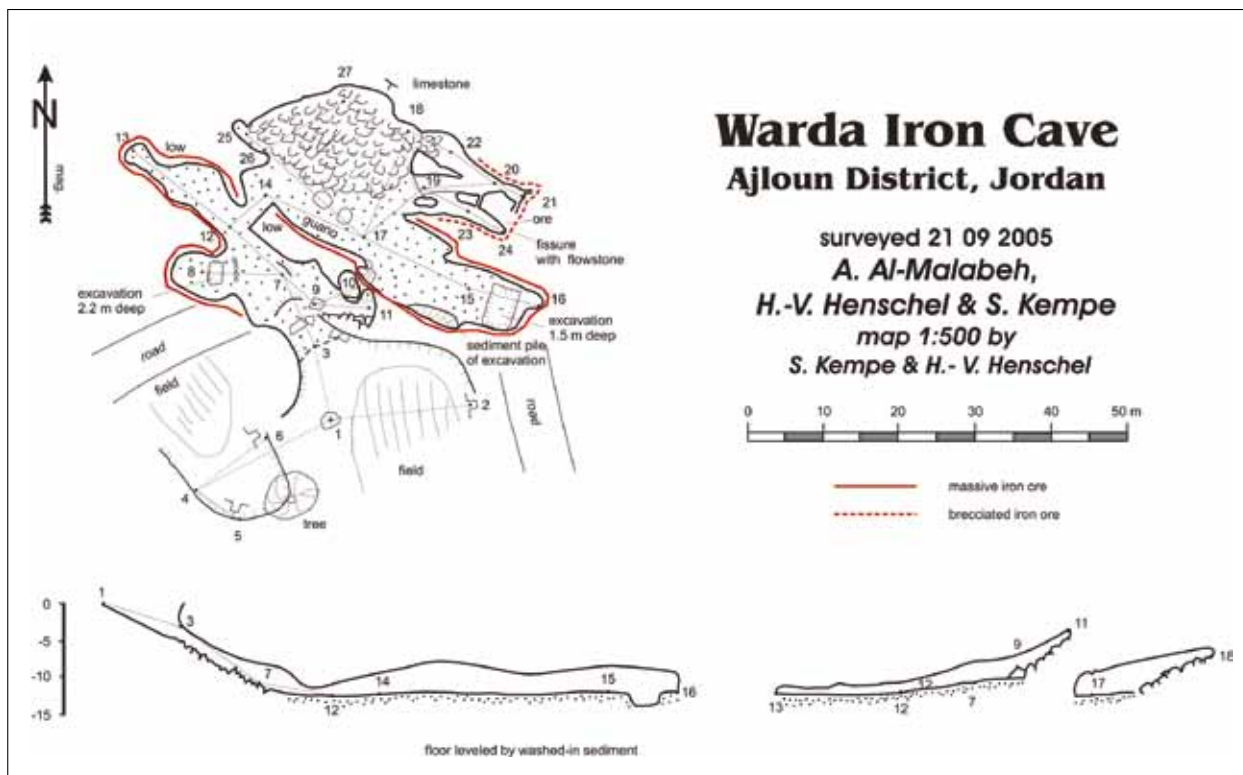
N
mag

27
limestone
18
13
low
25
26
22
20
19
21
ore
14
low
guano
17
23
24
fissure with flowstone
12
8
7
9
10
11
15
16
excavation 2.2 m deep
excavation 1.5 m deep
3
sediment pile of excavation
road
field
road
2
6
1
field
4
tree
5

Warda Iron Cave
Ajloun District, Jordan

surveyed 21 09 2005
A. Al-Malabeh,
H.-V. Henschel & S. Kempe
map 1:500 by
S. Kempe & H.- V. Henschel

0 10 20 30 40 50 m

massive iron ore
brecciated iron ore

0
-5
-10
-15
1
3
7
14
15
16
12
9
11
12
13
12
7
17
18

floor leveled by washed-in sediment